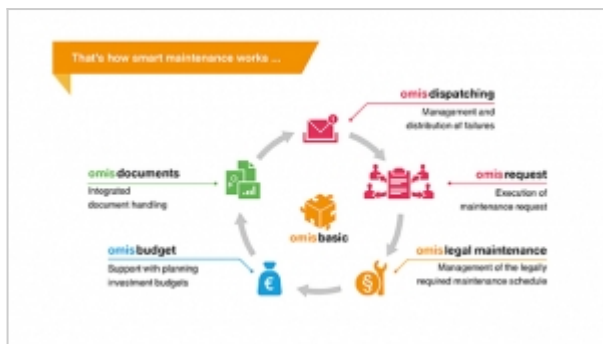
That's how smart maintenance works ...

omisdispatching
Management and distribution of failures

omisdocuments
Integrated document handling

omisrequest
Execution of maintenance request

omisbasic

omisbudget
Support with planning investment budgets

omislegal maintenance
Management of the legally required maintenance schedule